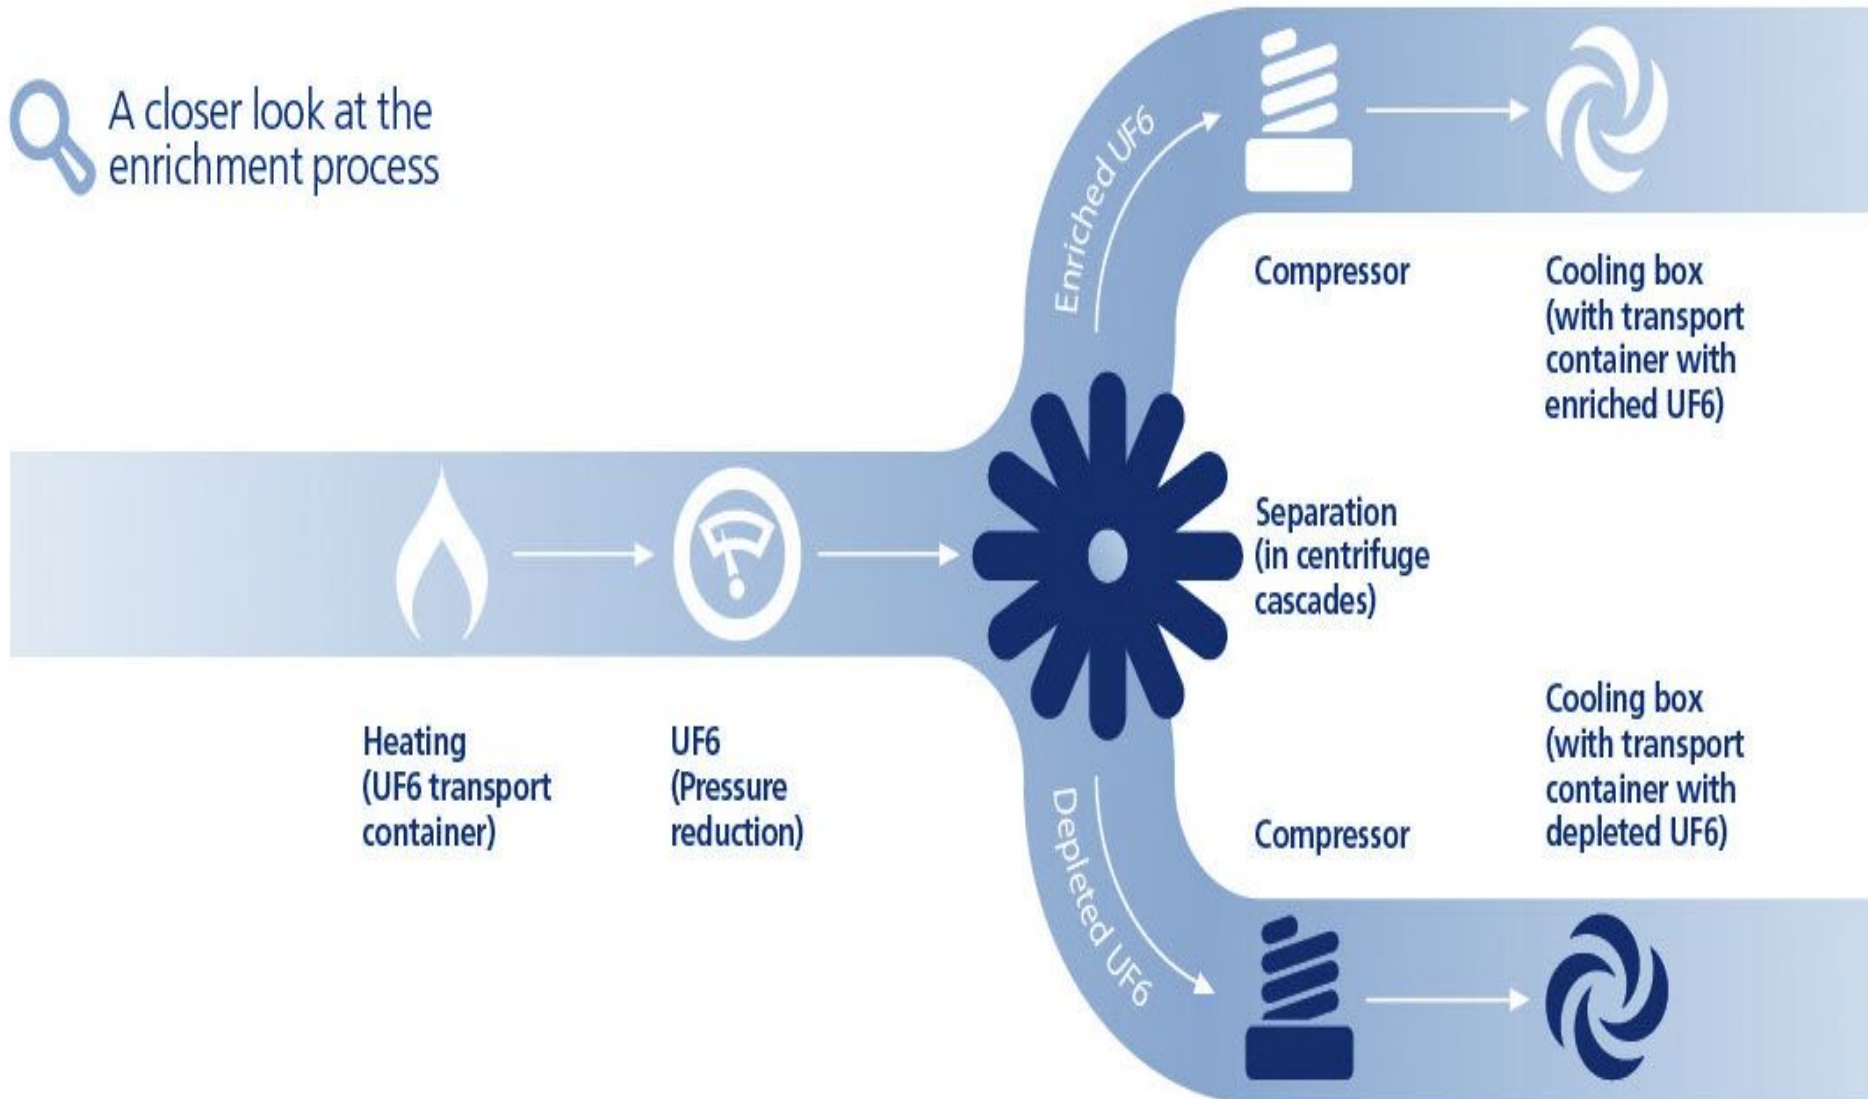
A closer look at the enrichment process

Enriched UF6

Compressor

Cooling box (with transport container with enriched UF6)

Separation (in centrifuge cascades)

Heating (UF6 transport container)

UF6 (Pressure reduction)

Depleted UF6

Compressor

Cooling box (with transport container with depleted UF6)